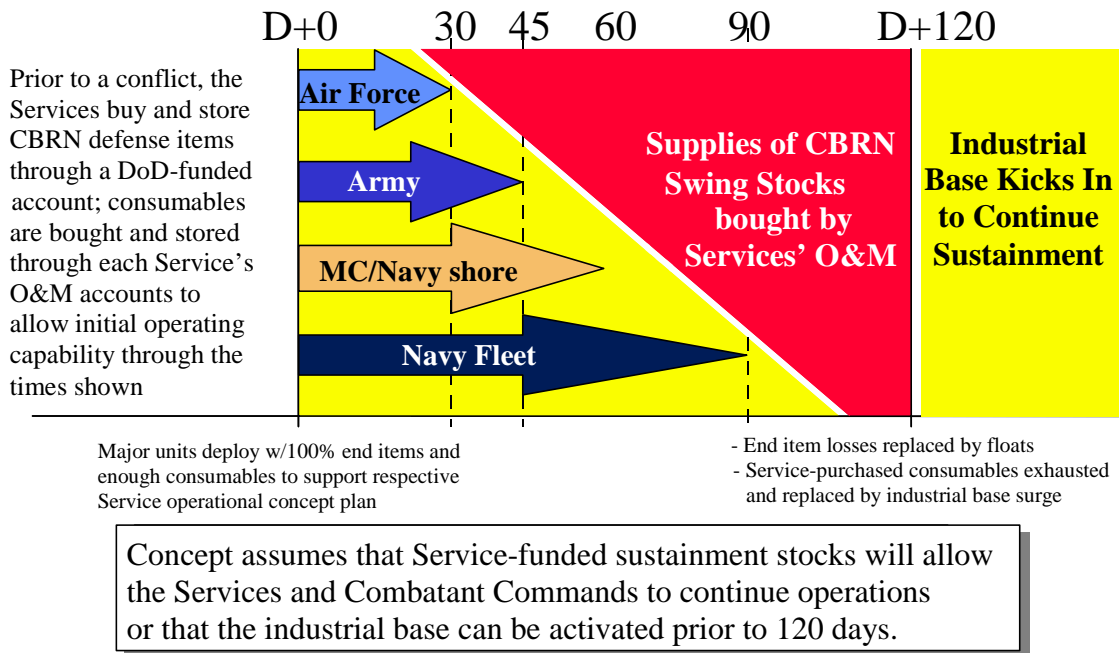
D+0 30 45 60 90 D+120

Prior to a conflict, the Services buy and store CBRN defense items through a DoD-funded account; consumables are bought and stored through each Service's O&M accounts to allow initial operating capability through the times shown

Air Force

Army

MC/Navy shore

Navy Fleet

Supplies of CBRN Swing Stocks bought by Services' O&M

Industrial Base Kicks In to Continue Sustainment

Major units deploy w/100% end items and enough consumables to support respective Service operational concept plan

- End item losses replaced by floats
- Service-purchased consumables exhausted and replaced by industrial base surge

Concept assumes that Service-funded sustainment stocks will allow the Services and Combatant Commands to continue operations or that the industrial base can be activated prior to 120 days.